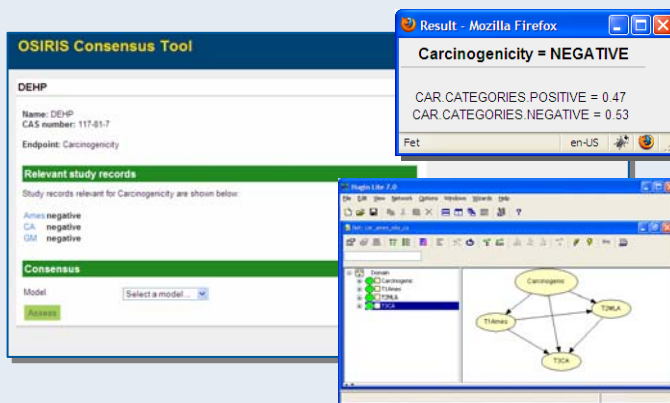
OSIRIS Consensus Tool

DEHP

Name: DEHP
CAS number: 117-81-7

Endpoint: Carcinogenicity

Relevant study records

Study records relevant for Carcinogenicity are shown below:

Ames negative
CA negative
GM negative

Consensus

Model Select a model...

Assess

Result - Mozilla Firefox

Carcinogenicity = NEGATIVE

CAR.CATEGORIES.POSITIVE = 0.47
CAR.CATEGORIES.NEGATIVE = 0.53

Fet en-US

Hugin Lite 7.0

File Edit View Network Options Window Wizards Help

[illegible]

Domain
Carcinogenic
T1Ames
T2MLA
T3CA

Carcinogenic
T1Ames
T2MLA
T3CA